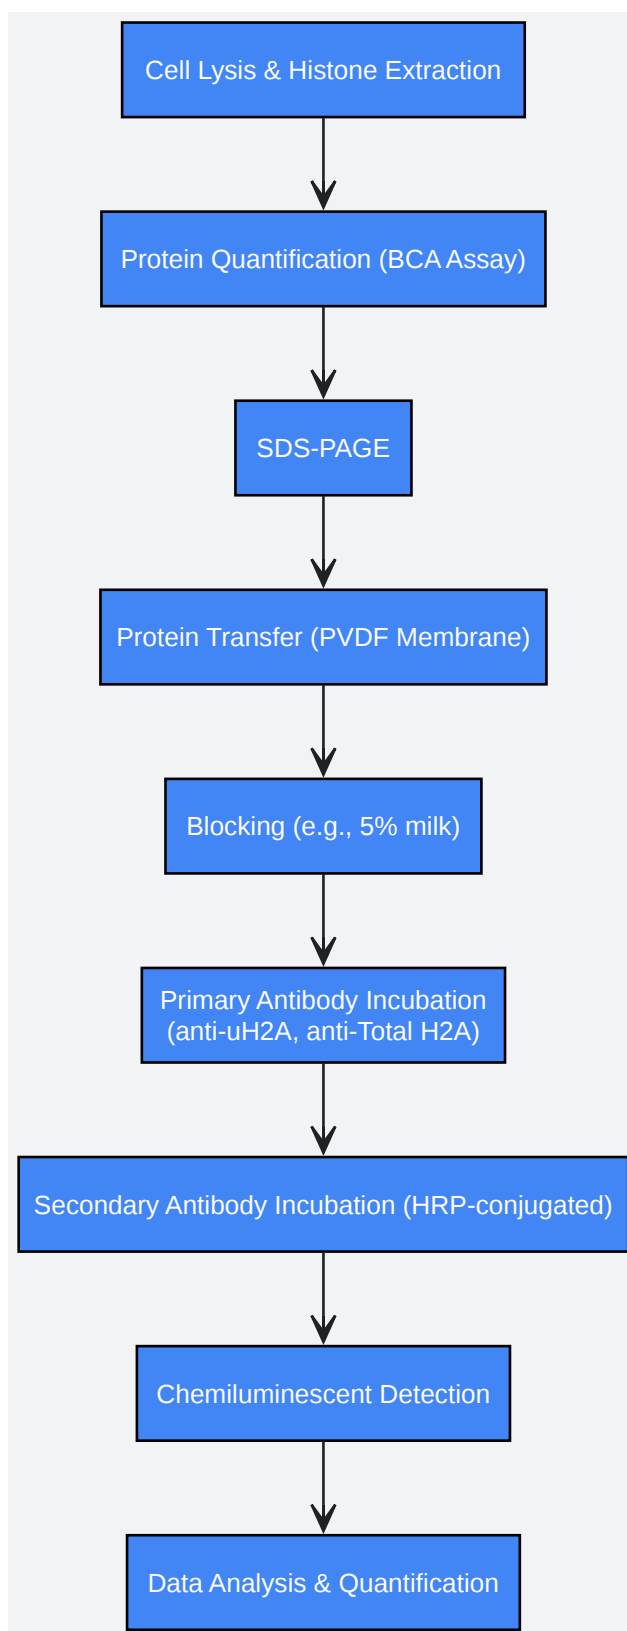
Cell Lysis & Histone Extraction

Protein Quantification (BCA Assay)

SDS-PAGE

Protein Transfer (PVDF Membrane)

Blocking (e.g., 5% milk)

Primary Antibody Incubation (anti-uH2A, anti-Total H2A)

Secondary Antibody Incubation (HRP-conjugated)

Chemiluminescent Detection

Data Analysis & Quantification